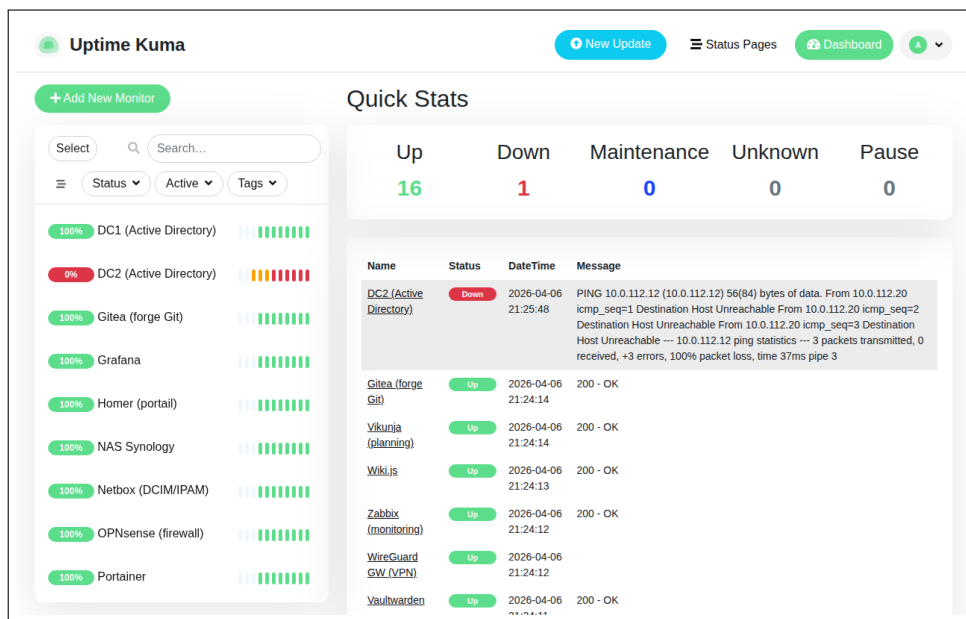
Uptime Kuma

New Update

Status Pages

Dashboard

A

+ Add New Monitor

Select

Search...

Status

Active

Tags

100% DC1 (Active Directory)

0% DC2 (Active Directory)

100% Gitea (forge Git)

100% Grafana

100% Homer (portail)

100% NAS Synology

100% Netbox (DCIM/IPAM)

100% OPNsense (firewall)

100% Portainer

Quick Stats

| Up | Down | Maintenance | Unknown | Pause |
|---|---|---|---|---|
| 16 | 1 | 0 | 0 | 0 |

| Name | Status | DateTime | Message |
|---|---|---|---|
| DC2 (Active Directory) | Down | 2026-04-06 21:25:48 | PING 10.0.112.12 (10.0.112.12) 56(84) bytes of data. From 10.0.112.20 icmp_seq=1 Destination Host Unreachable From 10.0.112.20 icmp_seq=2 Destination Host Unreachable From 10.0.112.20 icmp_seq=3 Destination Host Unreachable --- 10.0.112.12 ping statistics --- 3 packets transmitted, 0 received, +3 errors, 100% packet loss, time 37ms pipe 3 |
| Gitea (forge Git) | Up | 2026-04-06 21:24:14 | 200 - OK |
| Vikunja (planning) | Up | 2026-04-06 21:24:14 | 200 - OK |
| Wiki.js | Up | 2026-04-06 21:24:13 | 200 - OK |
| Zabbix (monitoring) | Up | 2026-04-06 21:24:12 | 200 - OK |
| WireGuard GW (VPN) | Up | 2026-04-06 21:24:12 | |
| Vaultwarden | Up | 2026-04-06 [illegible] | 200 - OK |